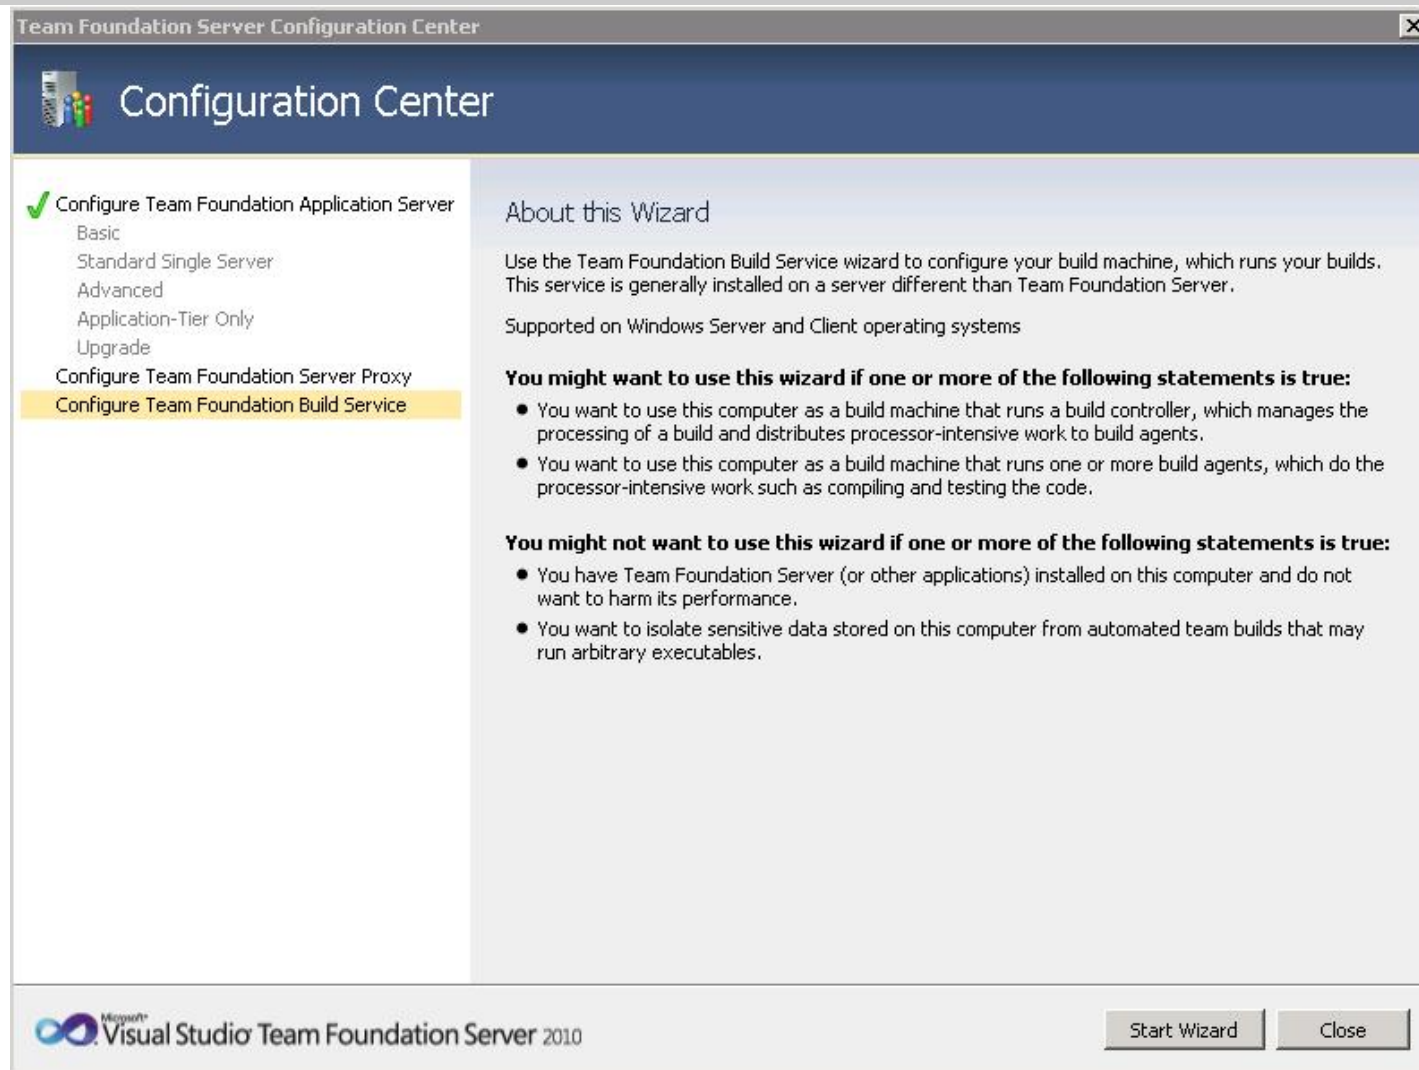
Team Foundation Server Configuration Center

Configuration Center

Configure Team Foundation Application Server
Basic
Standard Single Server
Advanced
Application-Tier Only
Upgrade
Configure Team Foundation Server Proxy
Configure Team Foundation Build Service

About this Wizard

Use the Team Foundation Build Service wizard to configure your build machine, which runs your builds. This service is generally installed on a server different than Team Foundation Server.

Supported on Windows Server and Client operating systems

**You might want to use this wizard if one or more of the following statements is true:**

- You want to use this computer as a build machine that runs a build controller, which manages the processing of a build and distributes processor-intensive work to build agents.
- You want to use this computer as a build machine that runs one or more build agents, which do the processor-intensive work such as compiling and testing the code.

**You might not want to use this wizard if one or more of the following statements is true:**

- You have Team Foundation Server (or other applications) installed on this computer and do not want to harm its performance.
- You want to isolate sensitive data stored on this computer from automated team builds that may run arbitrary executables.

Microsoft Visual Studio Team Foundation Server 2010

Start Wizard Close